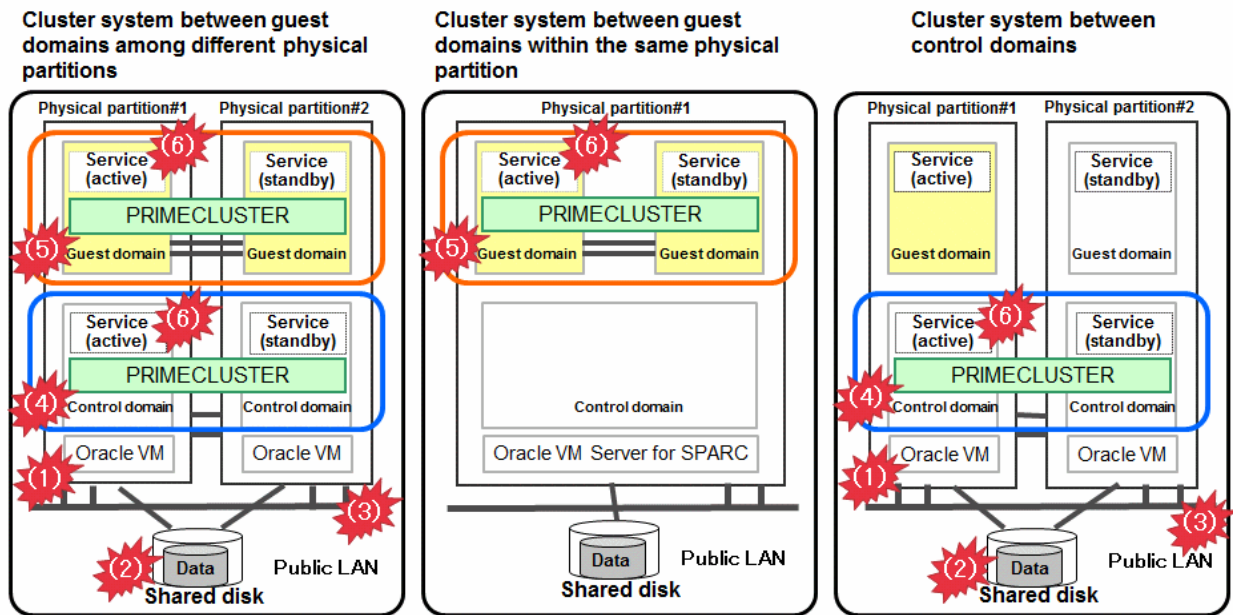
Cluster system between guest domains among different physical partitions

Physical partition#1
Physical partition#2
Service (active)
(6)
Service (standby)
PRIMECLUSTER
(5)
Guest domain
Guest domain
Service (active)
(6)
Service (standby)
PRIMECLUSTER
(4)
Control domain
Control domain
Oracle VM
Oracle VM
(1)
(3)
(2)
Data
Shared disk
Public LAN

Cluster system between guest domains within the same physical partition

Physical partition#1
Service (active)
(6)
Service (standby)
PRIMECLUSTER
(5)
Guest domain
Guest domain
Control domain
Oracle VM Server for SPARC
Data
Shared disk
Public LAN

Cluster system between control domains

Physical partition#1
Physical partition#2
Service (active)
Service (standby)
Guest domain
Guest domain
Service (active)
(6)
Service (standby)
PRIMECLUSTER
(4)
Control domain
Control domain
Oracle VM
Oracle VM
(1)
(3)
(2)
Data
Shared disk
Public LAN